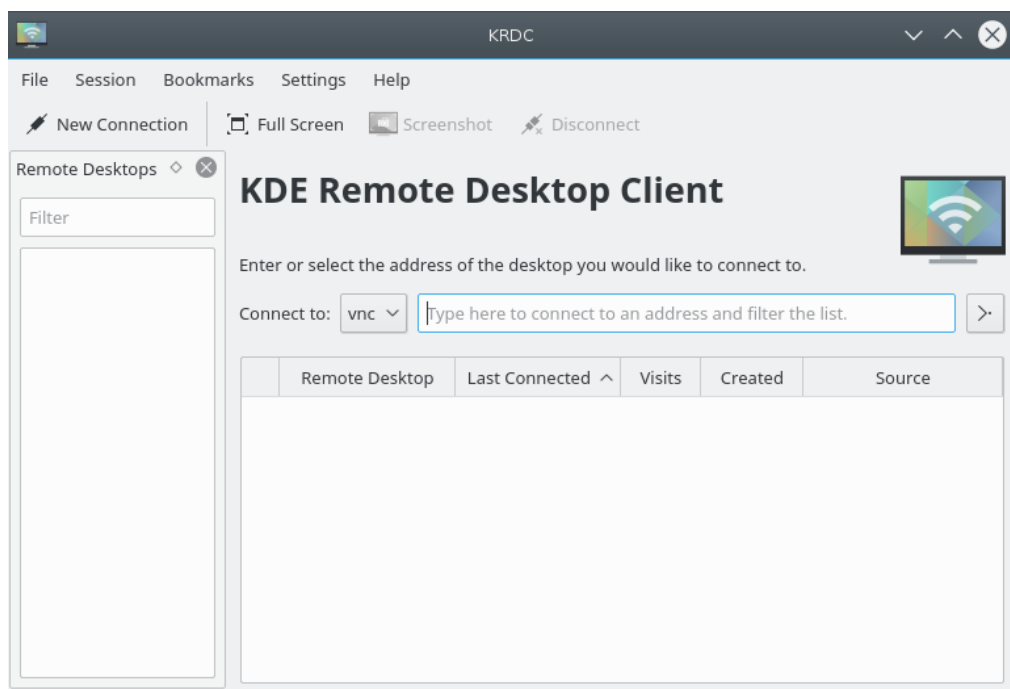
KRDC

File Session Bookmarks Settings Help

New Connection Full Screen Screenshot Disconnect

Remote Desktops

Filter

KDE Remote Desktop Client

Enter or select the address of the desktop you would like to connect to.

Connect to: vnc Type here to connect to an address and filter the list.

| | Remote Desktop | Last Connected | Visits | Created | Source |
|---|---|---|---|---|---|